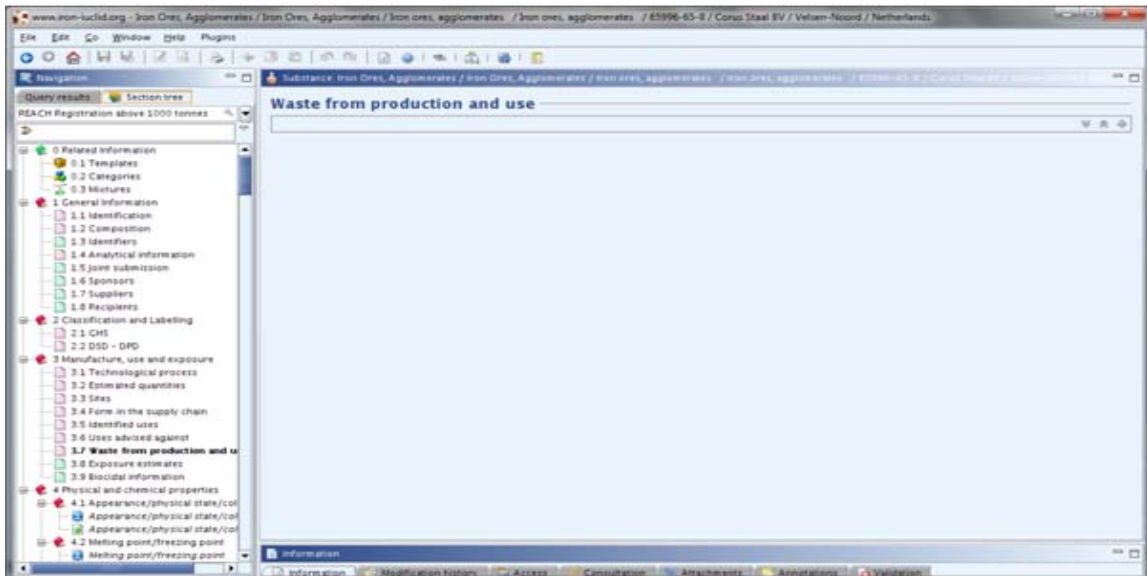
www.iron-iuclid.org - Iron Ores, Agglomerates / Iron Ores, Agglomerates / Iron ores, agglomerates / Iron ores, agglomerates / 65996-65-8 / Corus Staal BV / Velsen-Noord / Netherlands

File Edit Go Window Help Plugins

Navigation

Query results Section tree

REACH Registration above 1000 tonnes

0 Related information
0.1 Templates
0.2 Categories
0.3 Mixtures
1 General information
1.1 Identification
1.2 Composition
1.3 Identifiers
1.4 Analytical information
1.5 Joint submission
1.6 Sponsors
1.7 Suppliers
1.8 Recipients
2 Classification and Labelling
2.1 GHS
2.2 DSD - DPD
3 Manufacture, use and exposure
3.1 Technological process
3.2 Estimated quantities
3.3 Sites
3.4 Form in the supply chain
3.5 Identified uses
3.6 Uses advised against
3.7 Waste from production and u
3.8 Exposure estimates
3.9 Biocidal information
4 Physical and chemical properties
4.1 Appearance/physical state/col
Appearance/physical state/col
Appearance/physical state/col
4.2 Melting point/freezing point
Melting point/freezing point

Substance: Iron Ores, Agglomerates / Iron Ores, Agglomerates / Iron ores, agglomerates / Iron ores, agglomerates / 65996-65-8 / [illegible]

Waste from production and use

Information

Information Modification history Access Consultation Attachments Annotations Validation